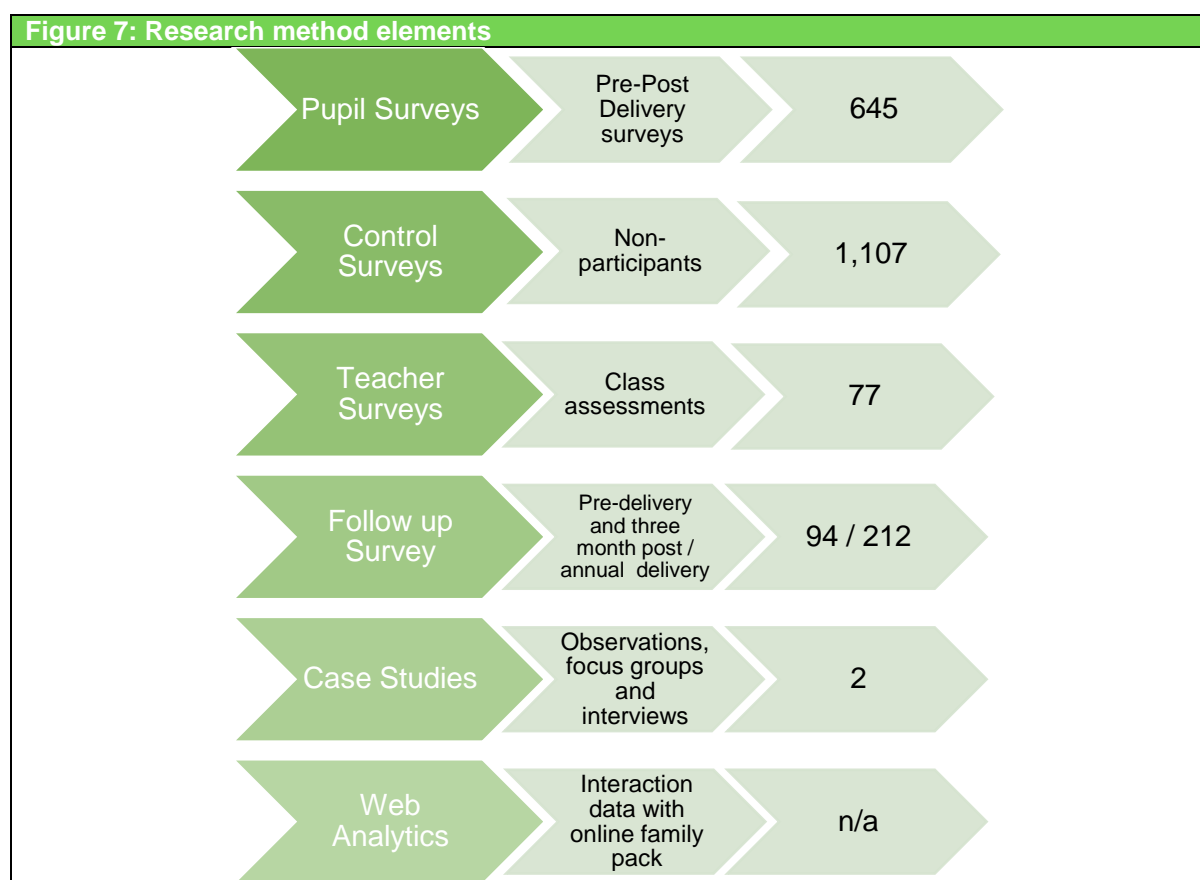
Figure 7: Research method elements

Pupil Surveys

Pre-Post Delivery surveys

645

Control Surveys

Non-participants

1,107

Teacher Surveys

Class assessments

77

Follow up Survey

Pre-delivery and three month post / annual delivery

94 / 212

Case Studies

Observations, focus groups and interviews

2

Web Analytics

Interaction data with online family pack

n/a